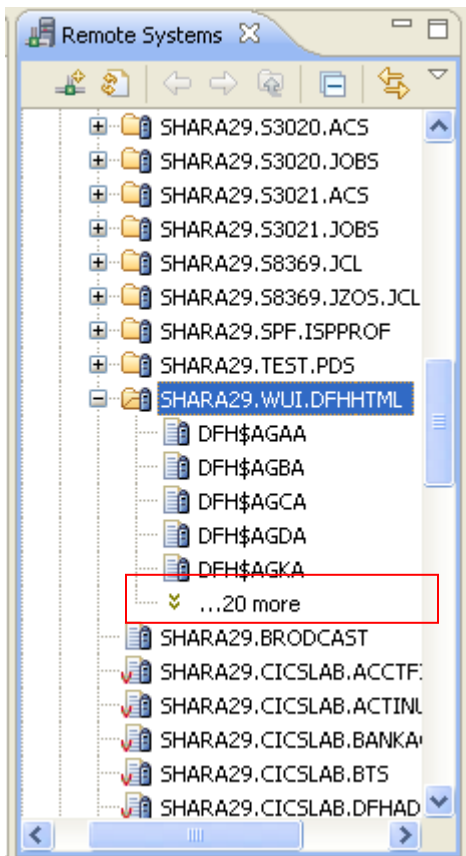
Remote Systems

SHARA29.S3020.ACS
SHARA29.S3020.JOBS
SHARA29.S3021.ACS
SHARA29.S3021.JOBS
SHARA29.S8369.JCL
SHARA29.S8369.JZOS.JCL
SHARA29.SPF.ISPPROF
SHARA29.TEST.PDS
SHARA29.WUI.DFHHTML
DFH$AGAA
DFH$AGBA
DFH$AGCA
DFH$AGDA
DFH$AGKA
...20 more
SHARA29.BRODCAST
SHARA29.CICSLAB.ACCTF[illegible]
SHARA29.CICSLAB.ACTINU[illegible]
SHARA29.CICSLAB.BANKA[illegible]
SHARA29.CICSLAB.BTS
SHARA29.CICSLAB.DFHAD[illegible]